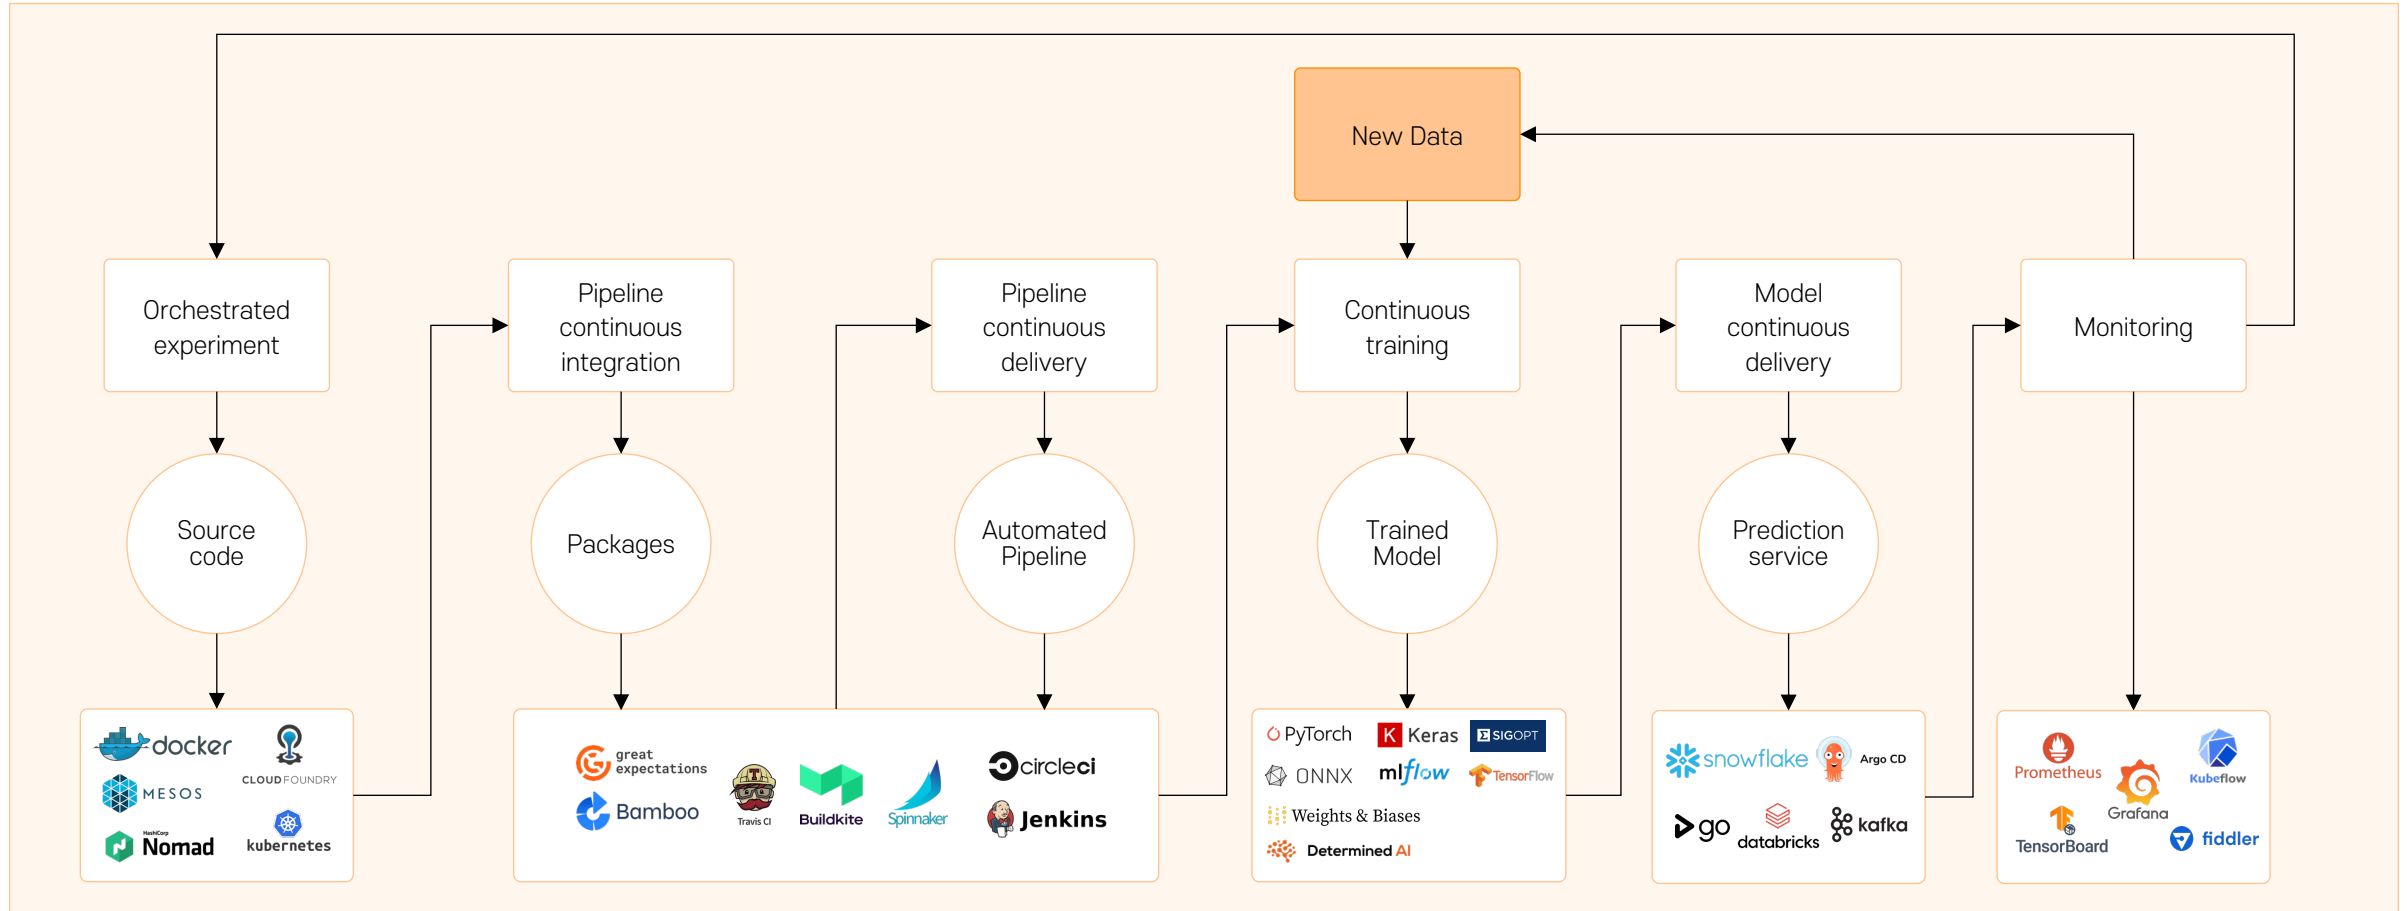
New Data

Orchestrated experiment

Pipeline continuous integration

Pipeline continuous delivery

Continuous training

Model continuous delivery

Monitoring

Source code

Packages

Automated Pipeline

Trained Model

Prediction service

docker
MESOS
HashiCorp Nomad
CLOUD FOUNDRY
kubernetes

great expectations
Bamboo
Travis CI
Buildkite
Spinnaker
circleci
Jenkins

PyTorch
Keras
SIGOPT
ONNX
mlflow
TensorFlow
Weights & Biases
Determined AI

snowflake
Argo CD
go
databricks
kafka

Prometheus
Kubeflow
Grafana
TensorBoard
fiddler